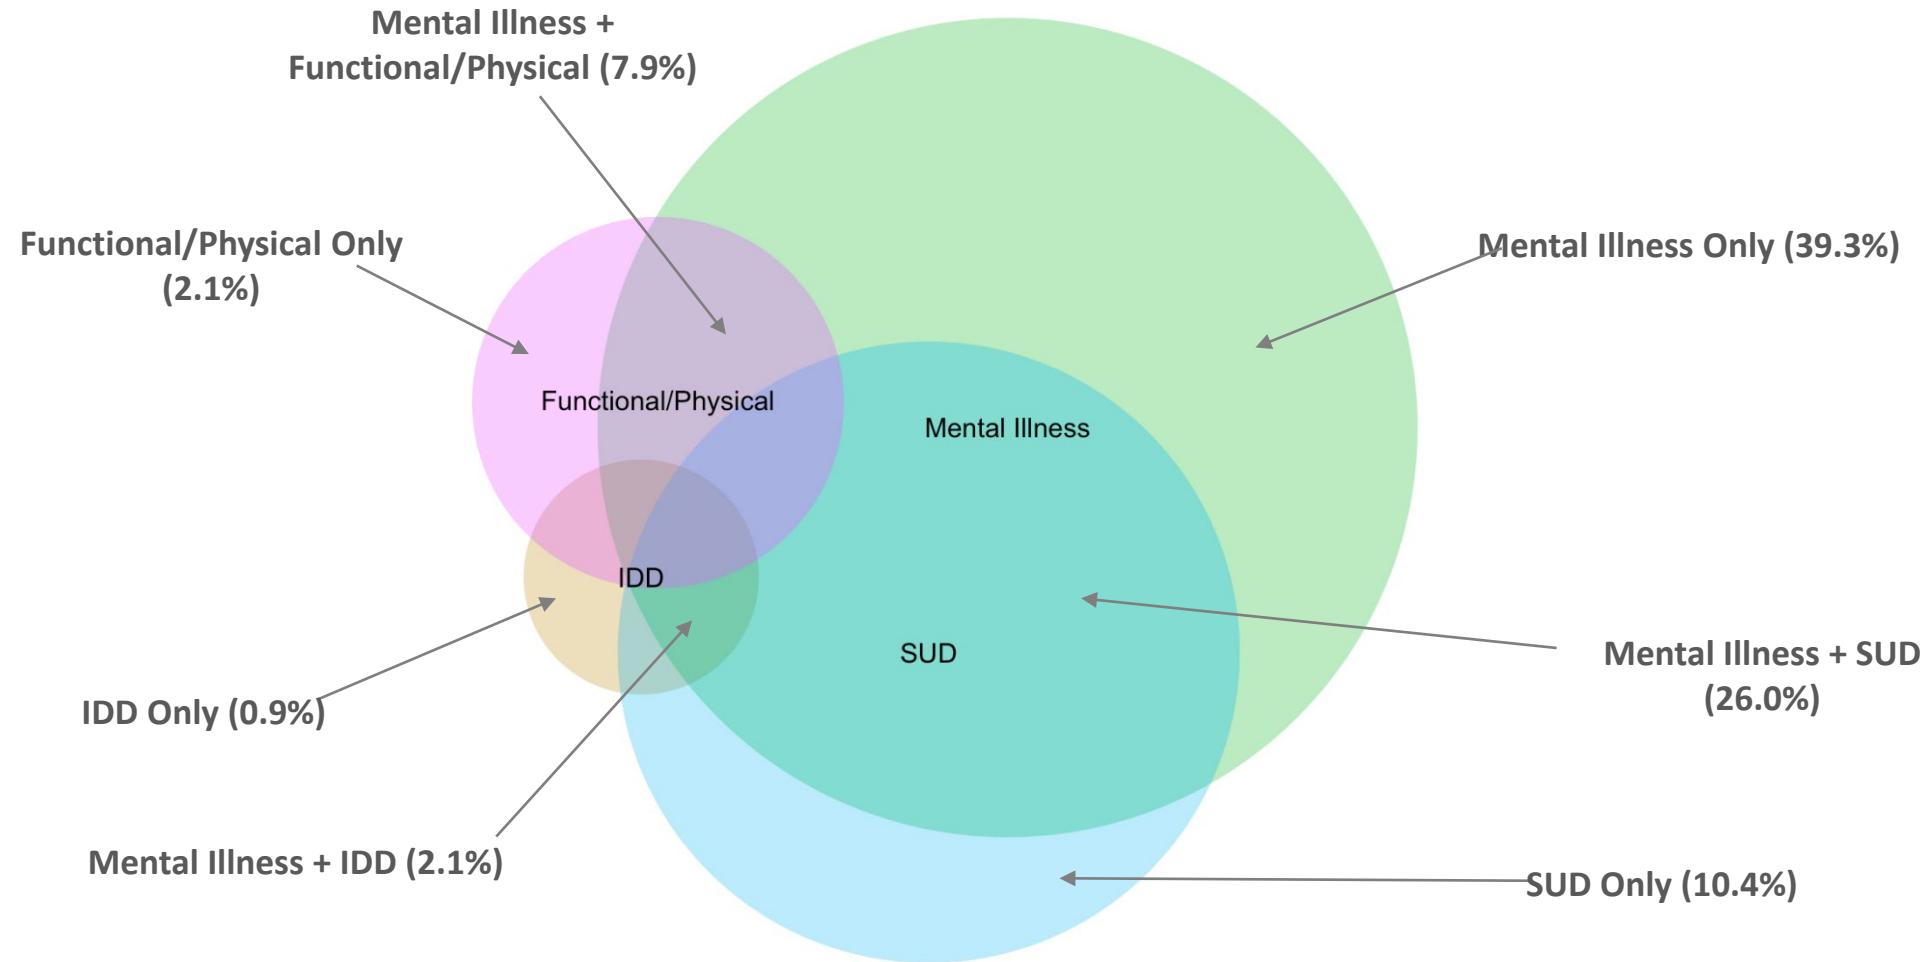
Mental Illness + Functional/Physical (7.9%)

Functional/Physical Only (2.1%)

Mental Illness Only (39.3%)

Functional/Physical

Mental Illness

IDD

SUD

Mental Illness + SUD (26.0%)

IDD Only (0.9%)

Mental Illness + IDD (2.1%)

SUD Only (10.4%)